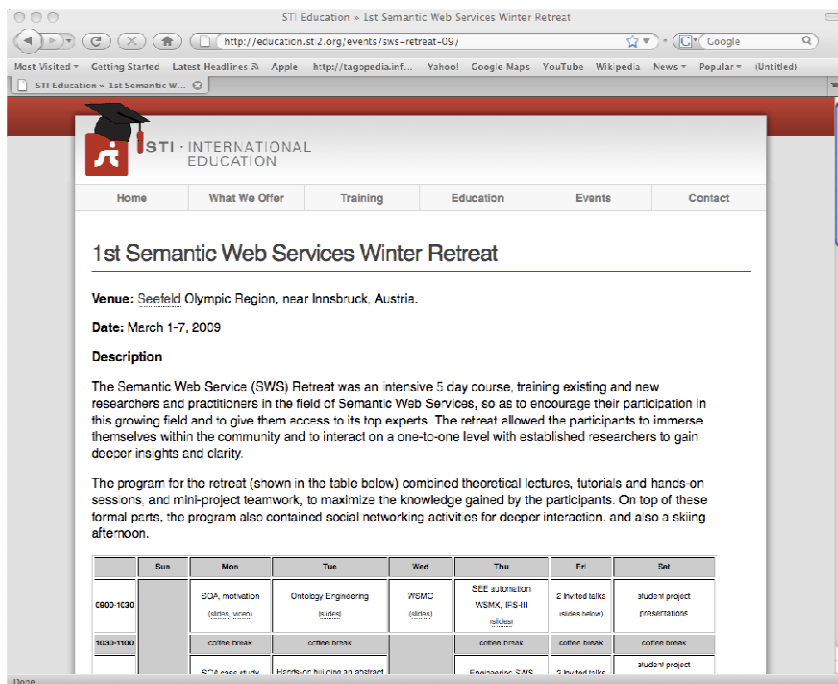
STI Education » 1st Semantic Web Services Winter Retreat

http://education.sti2.org/events/sws-retreat-09/

Google

Most Visited ▾ Getting Started Latest Headlines Apple http://tagopedia.inf... Yahoo! Google Maps YouTube Wikipedia News ▾ Popular ▾ (Untitled)

STI Education » 1st Semantic W...

STI · INTERNATIONAL EDUCATION

Home | What We Offer | Training | Education | Events | Contact

1st Semantic Web Services Winter Retreat

**Venue:** Seefeld Olympic Region, near Innsbruck, Austria.

**Date:** March 1-7, 2009

**Description**

The Semantic Web Service (SWS) Retreat was an intensive 5 day course, training existing and new researchers and practitioners in the field of Semantic Web Services, so as to encourage their participation in this growing field and to give them access to its top experts. The retreat allowed the participants to immerse themselves within the community and to interact on a one-to-one level with established researchers to gain deeper insights and clarity.

The program for the retreat (shown in the table below) combined theoretical lectures, tutorials and hands-on sessions, and mini-project teamwork, to maximize the knowledge gained by the participants. On top of these formal parts, the program also contained social networking activities for deeper interaction, and also a skiing afternoon.

| | Sun | Mon | Tue | Wed | Thu | Fri | Sat |
|---|---|---|---|---|---|---|---|
| 0900-1030 | | SOA, motivation (slides, video) | Ontology Engineering (slides) | WSMO (slides) | SEE automation WSMX, IRS-III (slides) | 2 invited talks (slides below) | student project presentations |
| 1030-1100 | | coffee break | coffee break | | coffee break | coffee break | coffee break |
| | | SOA case study | Hands-on building an abstract | | Engineering SWS | 2 invited talks | student project |

Done